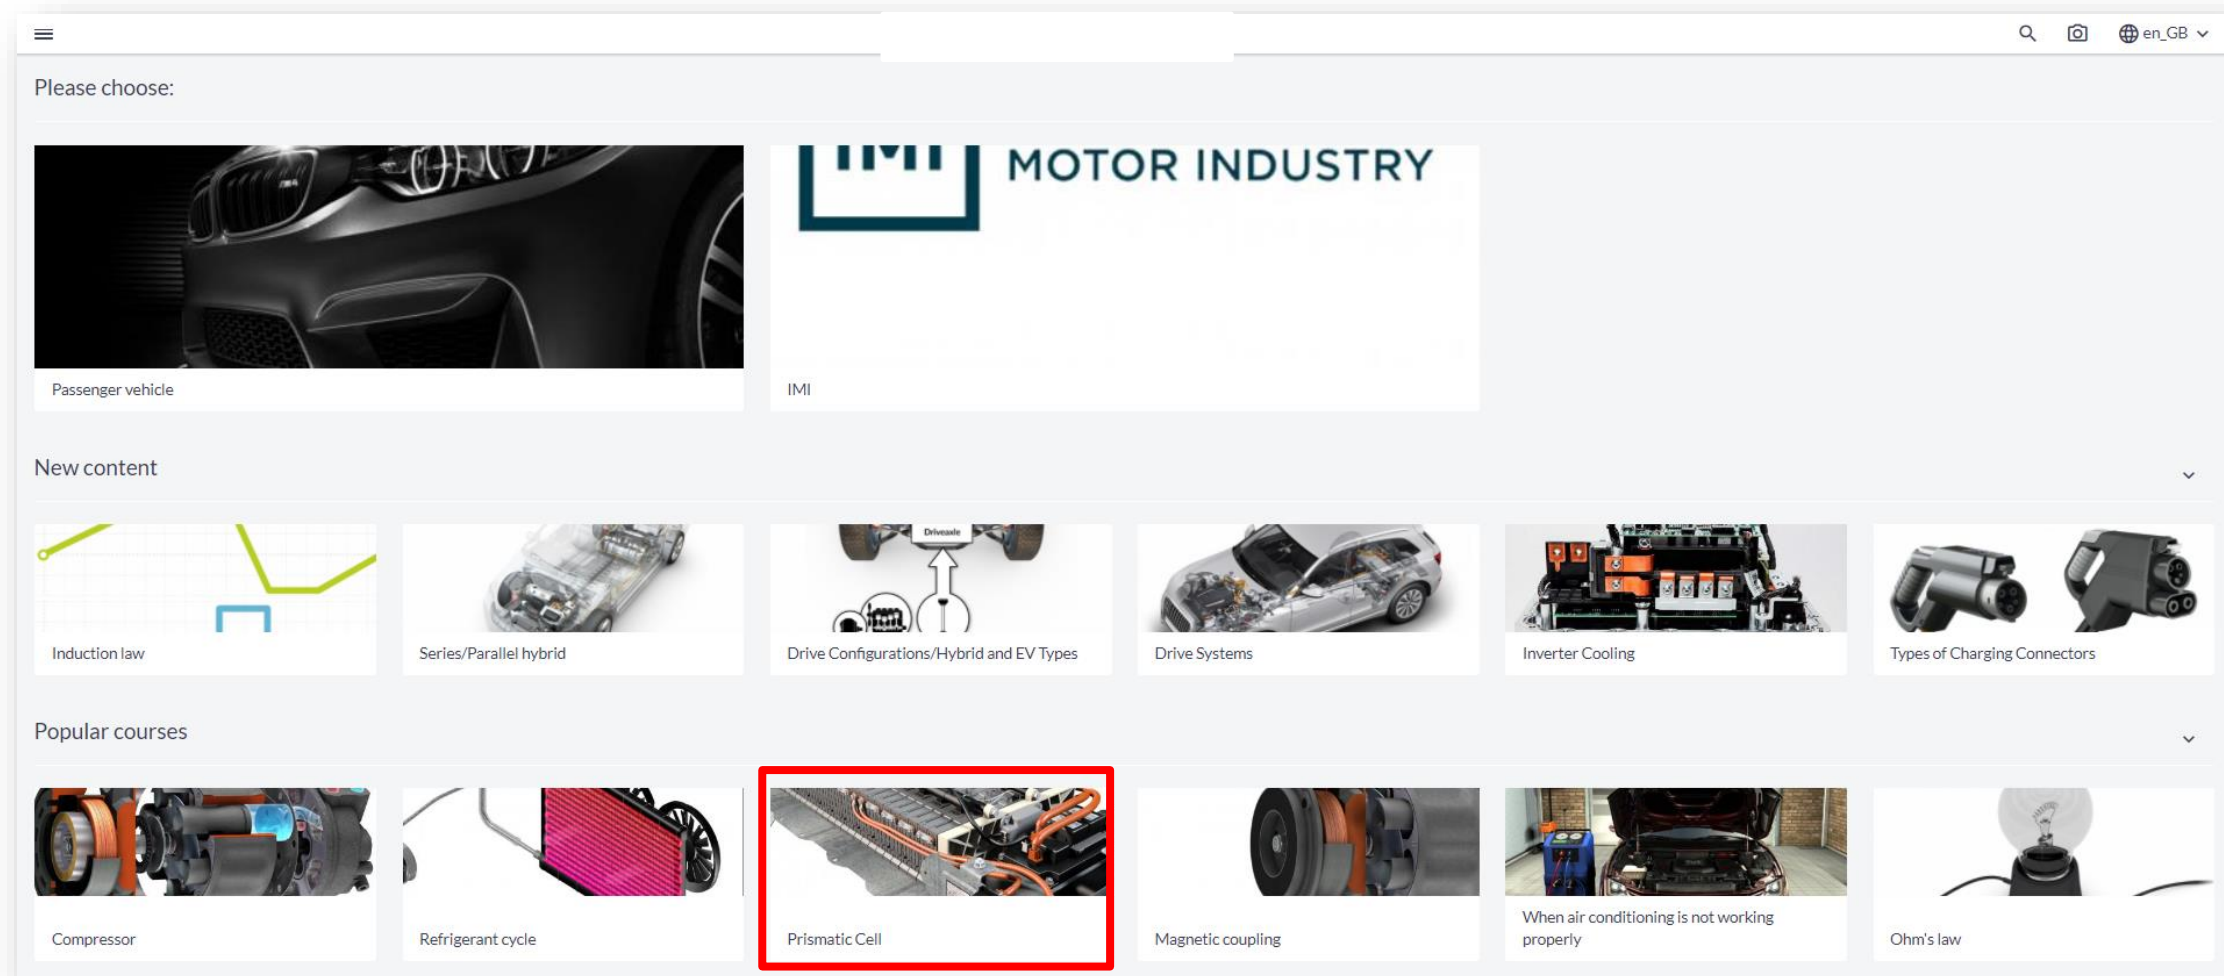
en_GB

Please choose:

MOTOR INDUSTRY

Passenger vehicle

IMI

New content

Driveaxle

Induction law

Series/Parallel hybrid

Drive Configurations/Hybrid and EV Types

Drive Systems

Inverter Cooling

Types of Charging Connectors

Popular courses

Compressor

Refrigerant cycle

Prismatic Cell

Magnetic coupling

When air conditioning is not working properly

Ohm's law